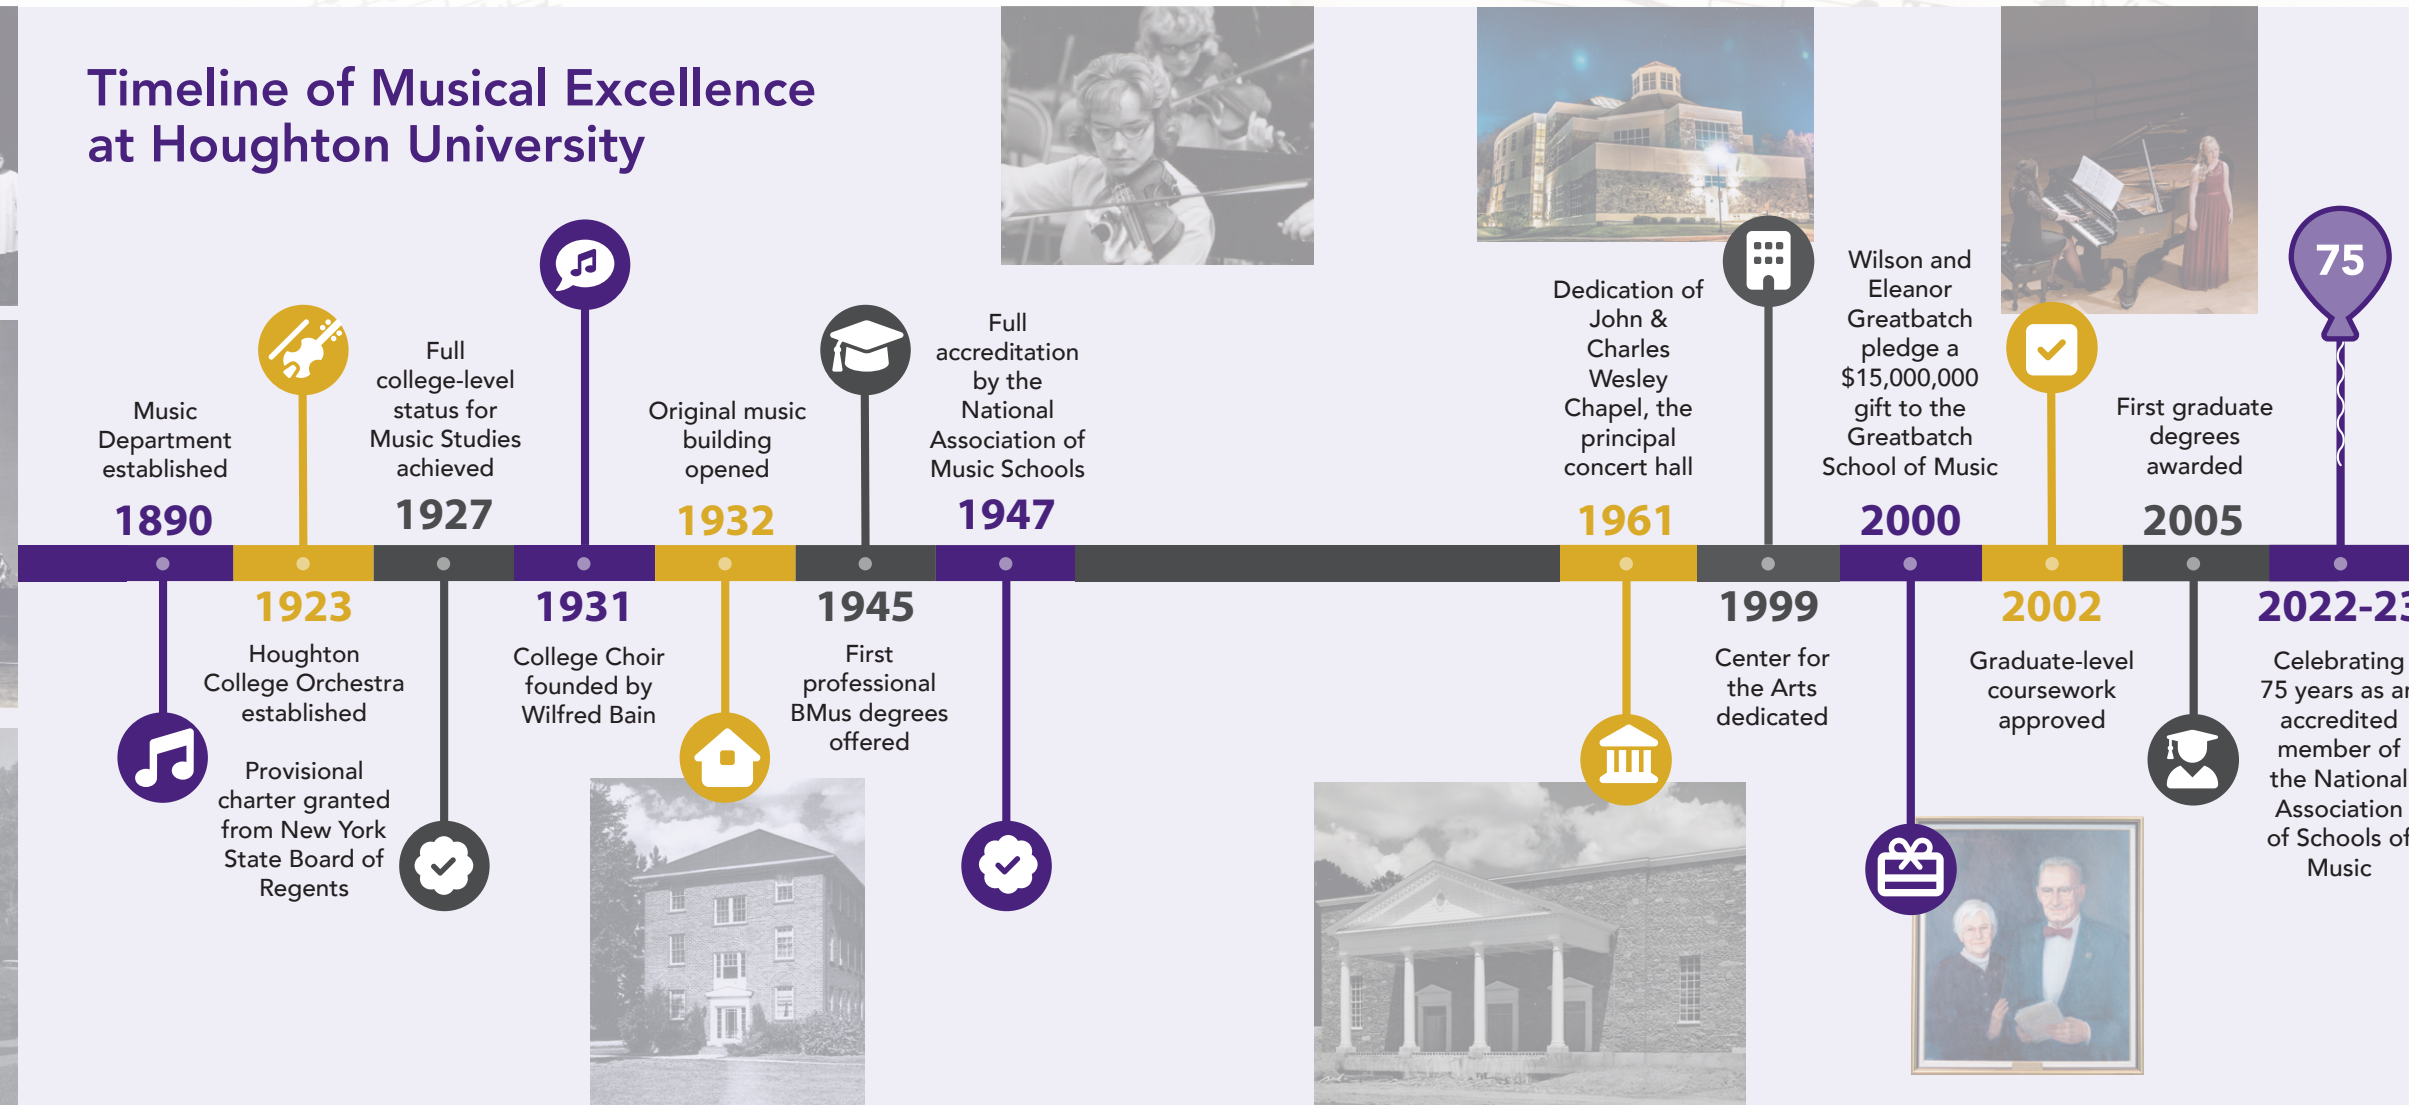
Timeline of Musical Excellence at Houghton University

Music Department established
1890

1923
Houghton College Orchestra established

Provisional charter granted from New York State Board of Regents

Full college-level status for Music Studies achieved
1927

1931
College Choir founded by Wilfred Bain

Original music building opened
1932

1945
First professional BMus degrees offered

Full accreditation by the National Association of Music Schools
1947

Dedication of John & Charles Wesley Chapel, the principal concert hall
1961

1999
Center for the Arts dedicated

Wilson and Eleanor Greatbatch pledge a $15,000,000 gift to the Greatbatch School of Music
2000

2002
Graduate-level coursework approved

First graduate degrees awarded
2005

75

2022-2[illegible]
Celebrating 75 years as a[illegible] accredited member of the National Association of Schools o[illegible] Music